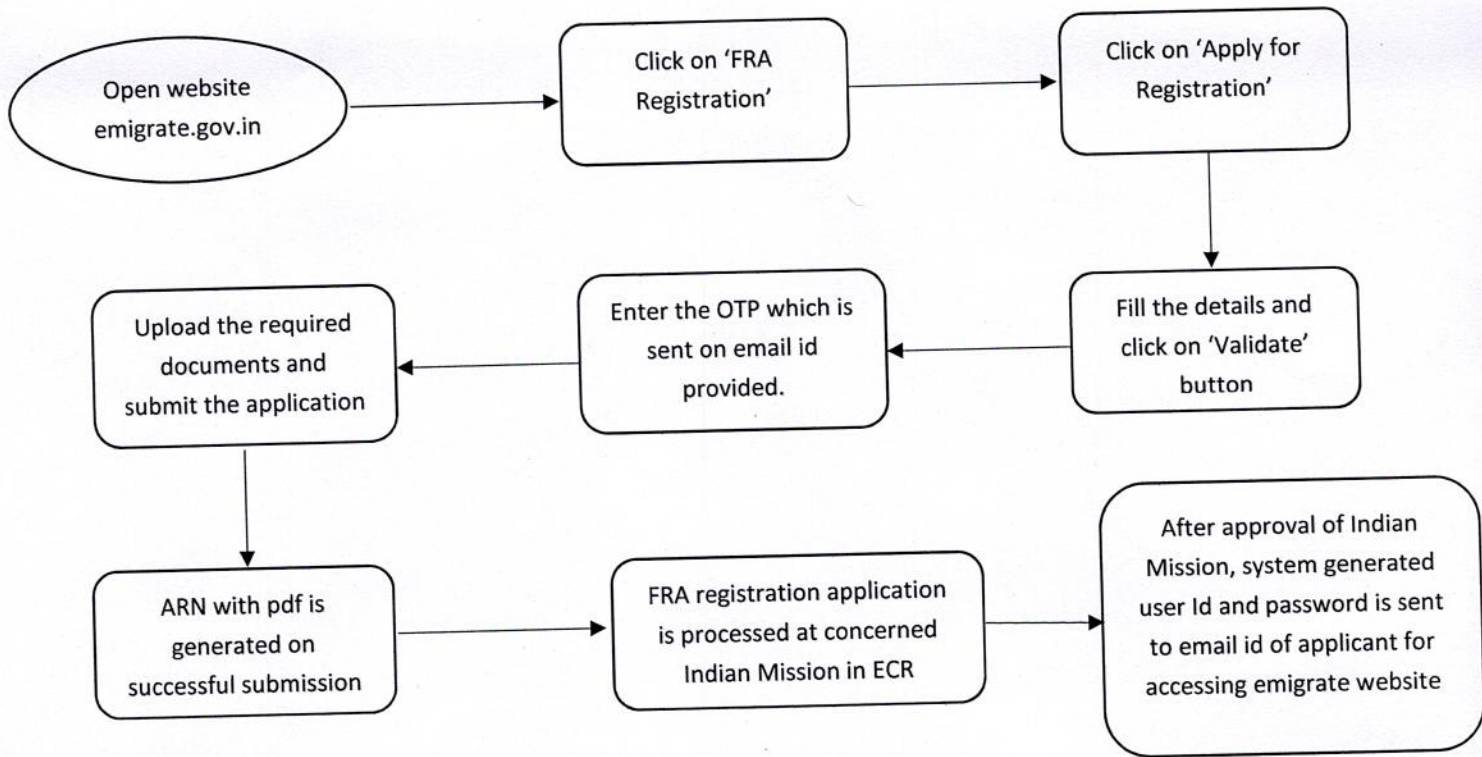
Open website emigrate.gov.in

Click on 'FRA Registration'

Click on 'Apply for Registration'

Fill the details and click on 'Validate' button

Enter the OTP which is sent on email id provided.

Upload the required documents and submit the application

ARN with pdf is generated on successful submission

FRA registration application is processed at concerned Indian Mission in ECR

After approval of Indian Mission, system generated user Id and password is sent to email id of applicant for accessing emigrate website